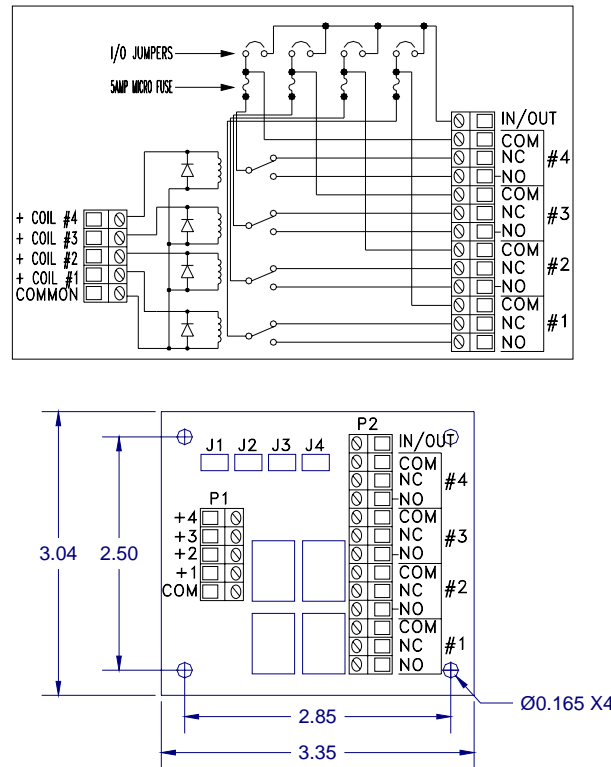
I/O JUMPERS
5AMP MICRO FUSE
IN/OUT
COM
NC
NO
#4
COM
NC
NO
#3
COM
NC
NO
#2
COM
NC
NO
#1
+ COIL #4
+ COIL #3
+ COIL #2
+ COIL #1
COMMON

J1 J2 J3 J4
P2
IN/OUT
COM
NC
NO
#4
COM
NC
NO
#3
COM
NC
NO
#2
COM
NC
NO
#1
P1
+4
+3
+2
+1
COM
3.04
2.50
2.85
3.35
Ø0.165 X4